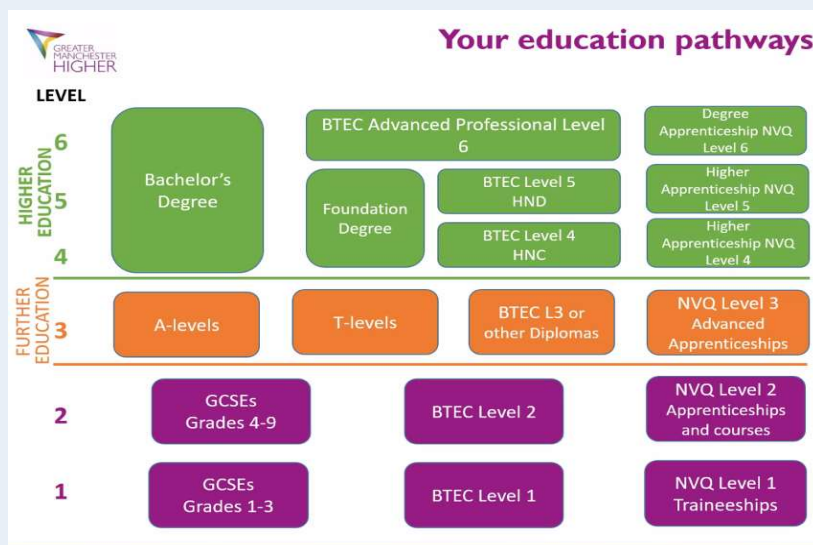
GREATER MANCHESTER HIGHER

Your education pathways

LEVEL

HIGHER EDUCATION

6

5

4

Bachelor's Degree

BTEC Advanced Professional Level 6

Foundation Degree

BTEC Level 5 HND

BTEC Level 4 HNC

Degree Apprenticeship NVQ Level 6

Higher Apprenticeship NVQ Level 5

Higher Apprenticeship NVQ Level 4

FURTHER EDUCATION

3

A-levels

T-levels

BTEC L3 or other Diplomas

NVQ Level 3 Advanced Apprenticeships

2

GCSEs Grades 4-9

BTEC Level 2

NVQ Level 2 Apprenticeships and courses

1

GCSEs Grades 1-3

BTEC Level 1

NVQ Level 1 Traineeships